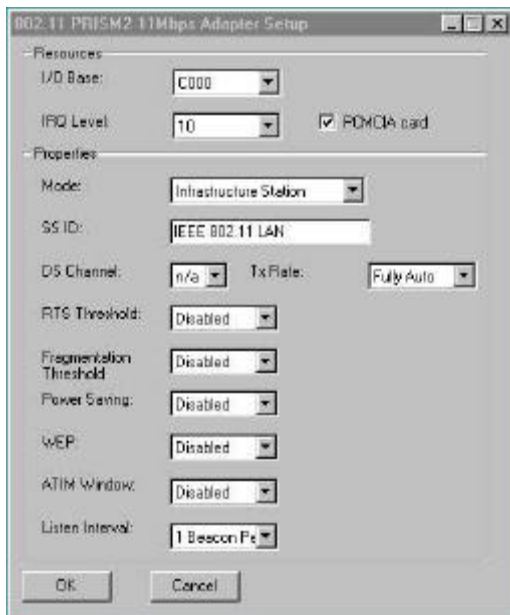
802.11 PRISM2 11Mbps Adapter Setup

Resources

I/O Base: C000

IRQ Level: 10

PCMCIA card

Properties

Mode: Infrastructure Station

SS ID: IEEE 802.11 LAN

DS Channel: n/a

Tx Rate: Fully Auto

RTS Threshold: Disabled

Fragmentation Threshold: Disabled

Power Saving: Disabled

WEP: Disabled

ATIM Window: Disabled

Listen Interval: 1 Beacon Pe

OK

Cancel